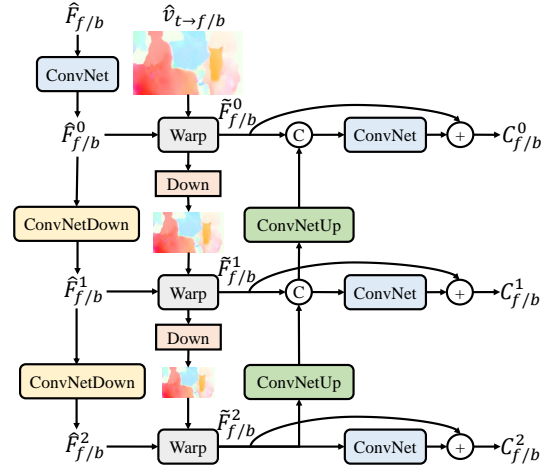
$\hat{F}_{f/b}$

$\hat{v}_{t\to f/b}$

ConvNet

$\hat{F}^0_{f/b}$

Warp

$\tilde{F}^0_{f/b}$

C

ConvNet

+

$C^0_{f/b}$

Down

ConvNetDown

ConvNetUp

$\hat{F}^1_{f/b}$

Warp

$\tilde{F}^1_{f/b}$

C

ConvNet

+

$C^1_{f/b}$

Down

ConvNetDown

ConvNetUp

$\hat{F}^2_{f/b}$

Warp

$\tilde{F}^2_{f/b}$

ConvNet

+

$C^2_{f/b}$